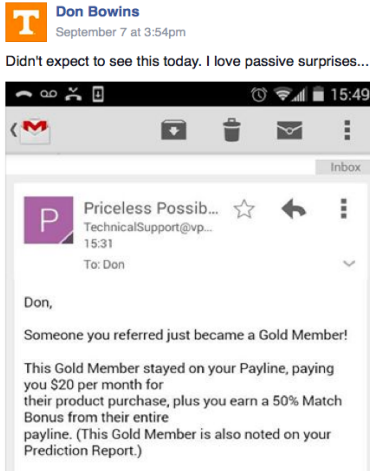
Don Bowins
September 7 at 3:54pm

Didn't expect to see this today. I love passive surprises...

15:49

Inbox

P

Priceless Possib...
TechnicalSupport@vp...
15:31
To: Don

Don,

Someone you referred just became a Gold Member!

This Gold Member stayed on your Payline, paying you $20 per month for their product purchase, plus you earn a 50% Match Bonus from their entire payline. (This Gold Member is also noted on your Prediction Report.)